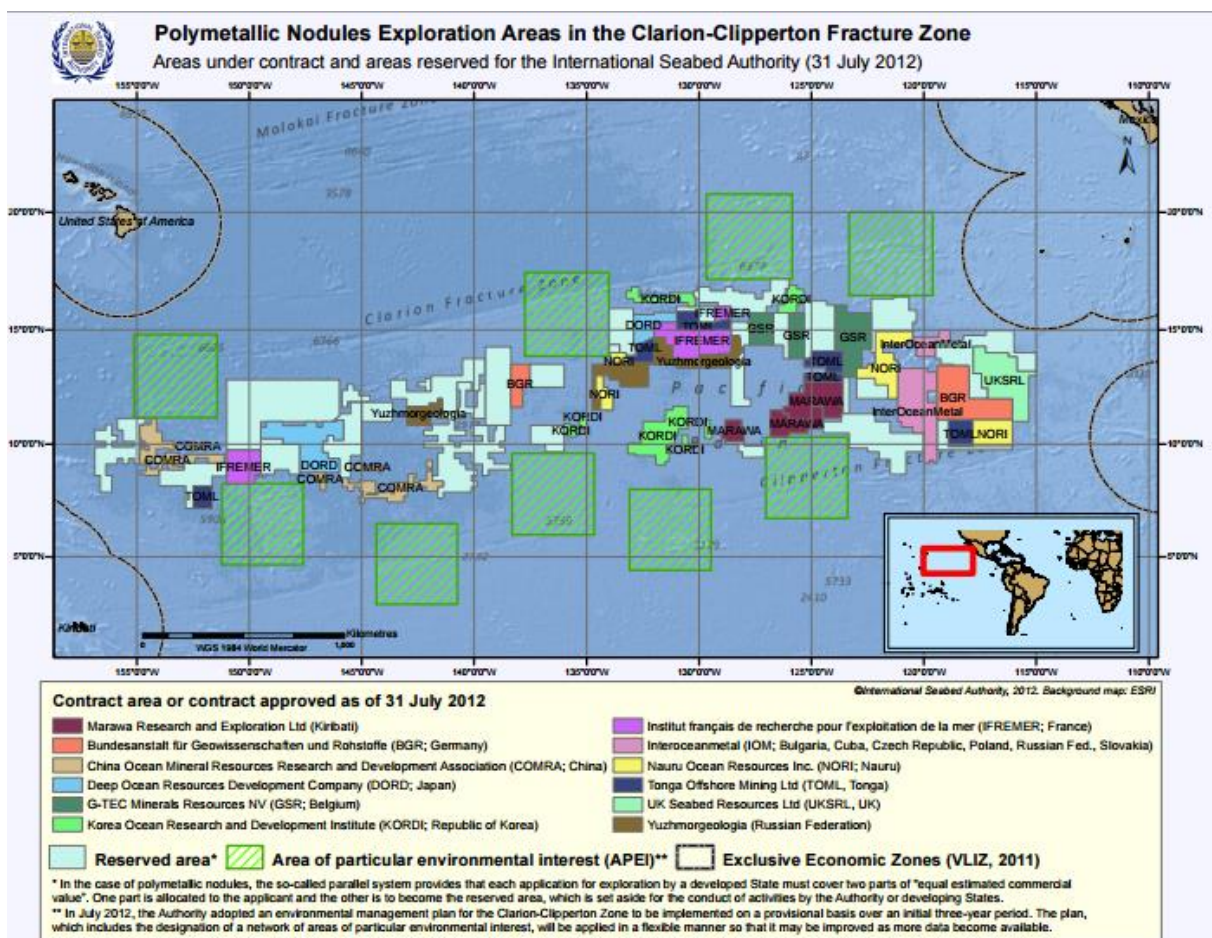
Polymetallic Nodules Exploration Areas in the Clarion-Clipperton Fracture Zone

Areas under contract and areas reserved for the International Seabed Authority (31 July 2012)

155°0'0"W 150°0'0"W 145°0'0"W 140°0'0"W 135°0'0"W 130°0'0"W 125°0'0"W 120°0'0"W 115°0'0"W 110°0'0"W

Molokai Fracture Zone

Mexico

N

20°0'0"N 20°0'0"N

United States of America

Clarion Fracture Zone

15°0'0"N 15°0'0"N

KORDI KORDI IFREMER DORD TOML GSR GSR GSR IFREMER TOML NORI Yuzhmorgeologia InterOceanMetal NORI TOML TOML NORI BGR UKSRL BGR MARAWA Yuzhmorgeologia KORDI KORDI KORDI KORDI MARAWA MARAWA InterOceanMetal KORDI BGR KORDI TOML NORI

Pacific

10°0'0"N COMRA COMRA IFREMER DORD COMRA COMRA COMRA TOML 10°0'0"N

Clipperton Fracture Zone

5°0'0"N 5°0'0"N

Kiribati

Kilometres
0 1,000
WGS 1984 World Mercator

155°0'0"W 150°0'0"W 145°0'0"W 140°0'0"W 135°0'0"W 130°0'0"W 125°0'0"W 120°0'0"W 115°0'0"W 110°0'0"W

©International Seabed Authority, 2012. Background map: ESRI

Contract area or contract approved as of 31 July 2012

Marawa Research and Exploration Ltd (Kiribati)
Bundesanstalt für Geowissenschaften und Rohstoffe (BGR; Germany)
China Ocean Mineral Resources Research and Development Association (COMRA; China)
Deep Ocean Resources Development Company (DORD; Japan)
G-TEC Minerals Resources NV (GSR; Belgium)
Korea Ocean Research and Development Institute (KORDI; Republic of Korea)
Institut français de recherche pour l'exploitation de la mer (IFREMER; France)
Interoceanmetal (IOM; Bulgaria, Cuba, Czech Republic, Poland, Russian Fed., Slovakia)
Nauru Ocean Resources Inc. (NORI; Nauru)
Tonga Offshore Mining Ltd (TOML, Tonga)
UK Seabed Resources Ltd (UKSRL, UK)
Yuzhmorgeologia (Russian Federation)

Reserved area* Area of particular environmental interest (APEI)** Exclusive Economic Zones (VLIZ, 2011)

* In the case of polymetallic nodules, the so-called parallel system provides that each application for exploration by a developed State must cover two parts of "equal estimated commercial value". One part is allocated to the applicant and the other is to become the reserved area, which is set aside for the conduct of activities by the Authority or developing States.
** In July 2012, the Authority adopted an environmental management plan for the Clarion-Clipperton Zone to be implemented on a provisional basis over an initial three-year period. The plan, which includes the designation of a network of areas of particular environmental interest, will be applied in a flexible manner so that it may be improved as more data become available.